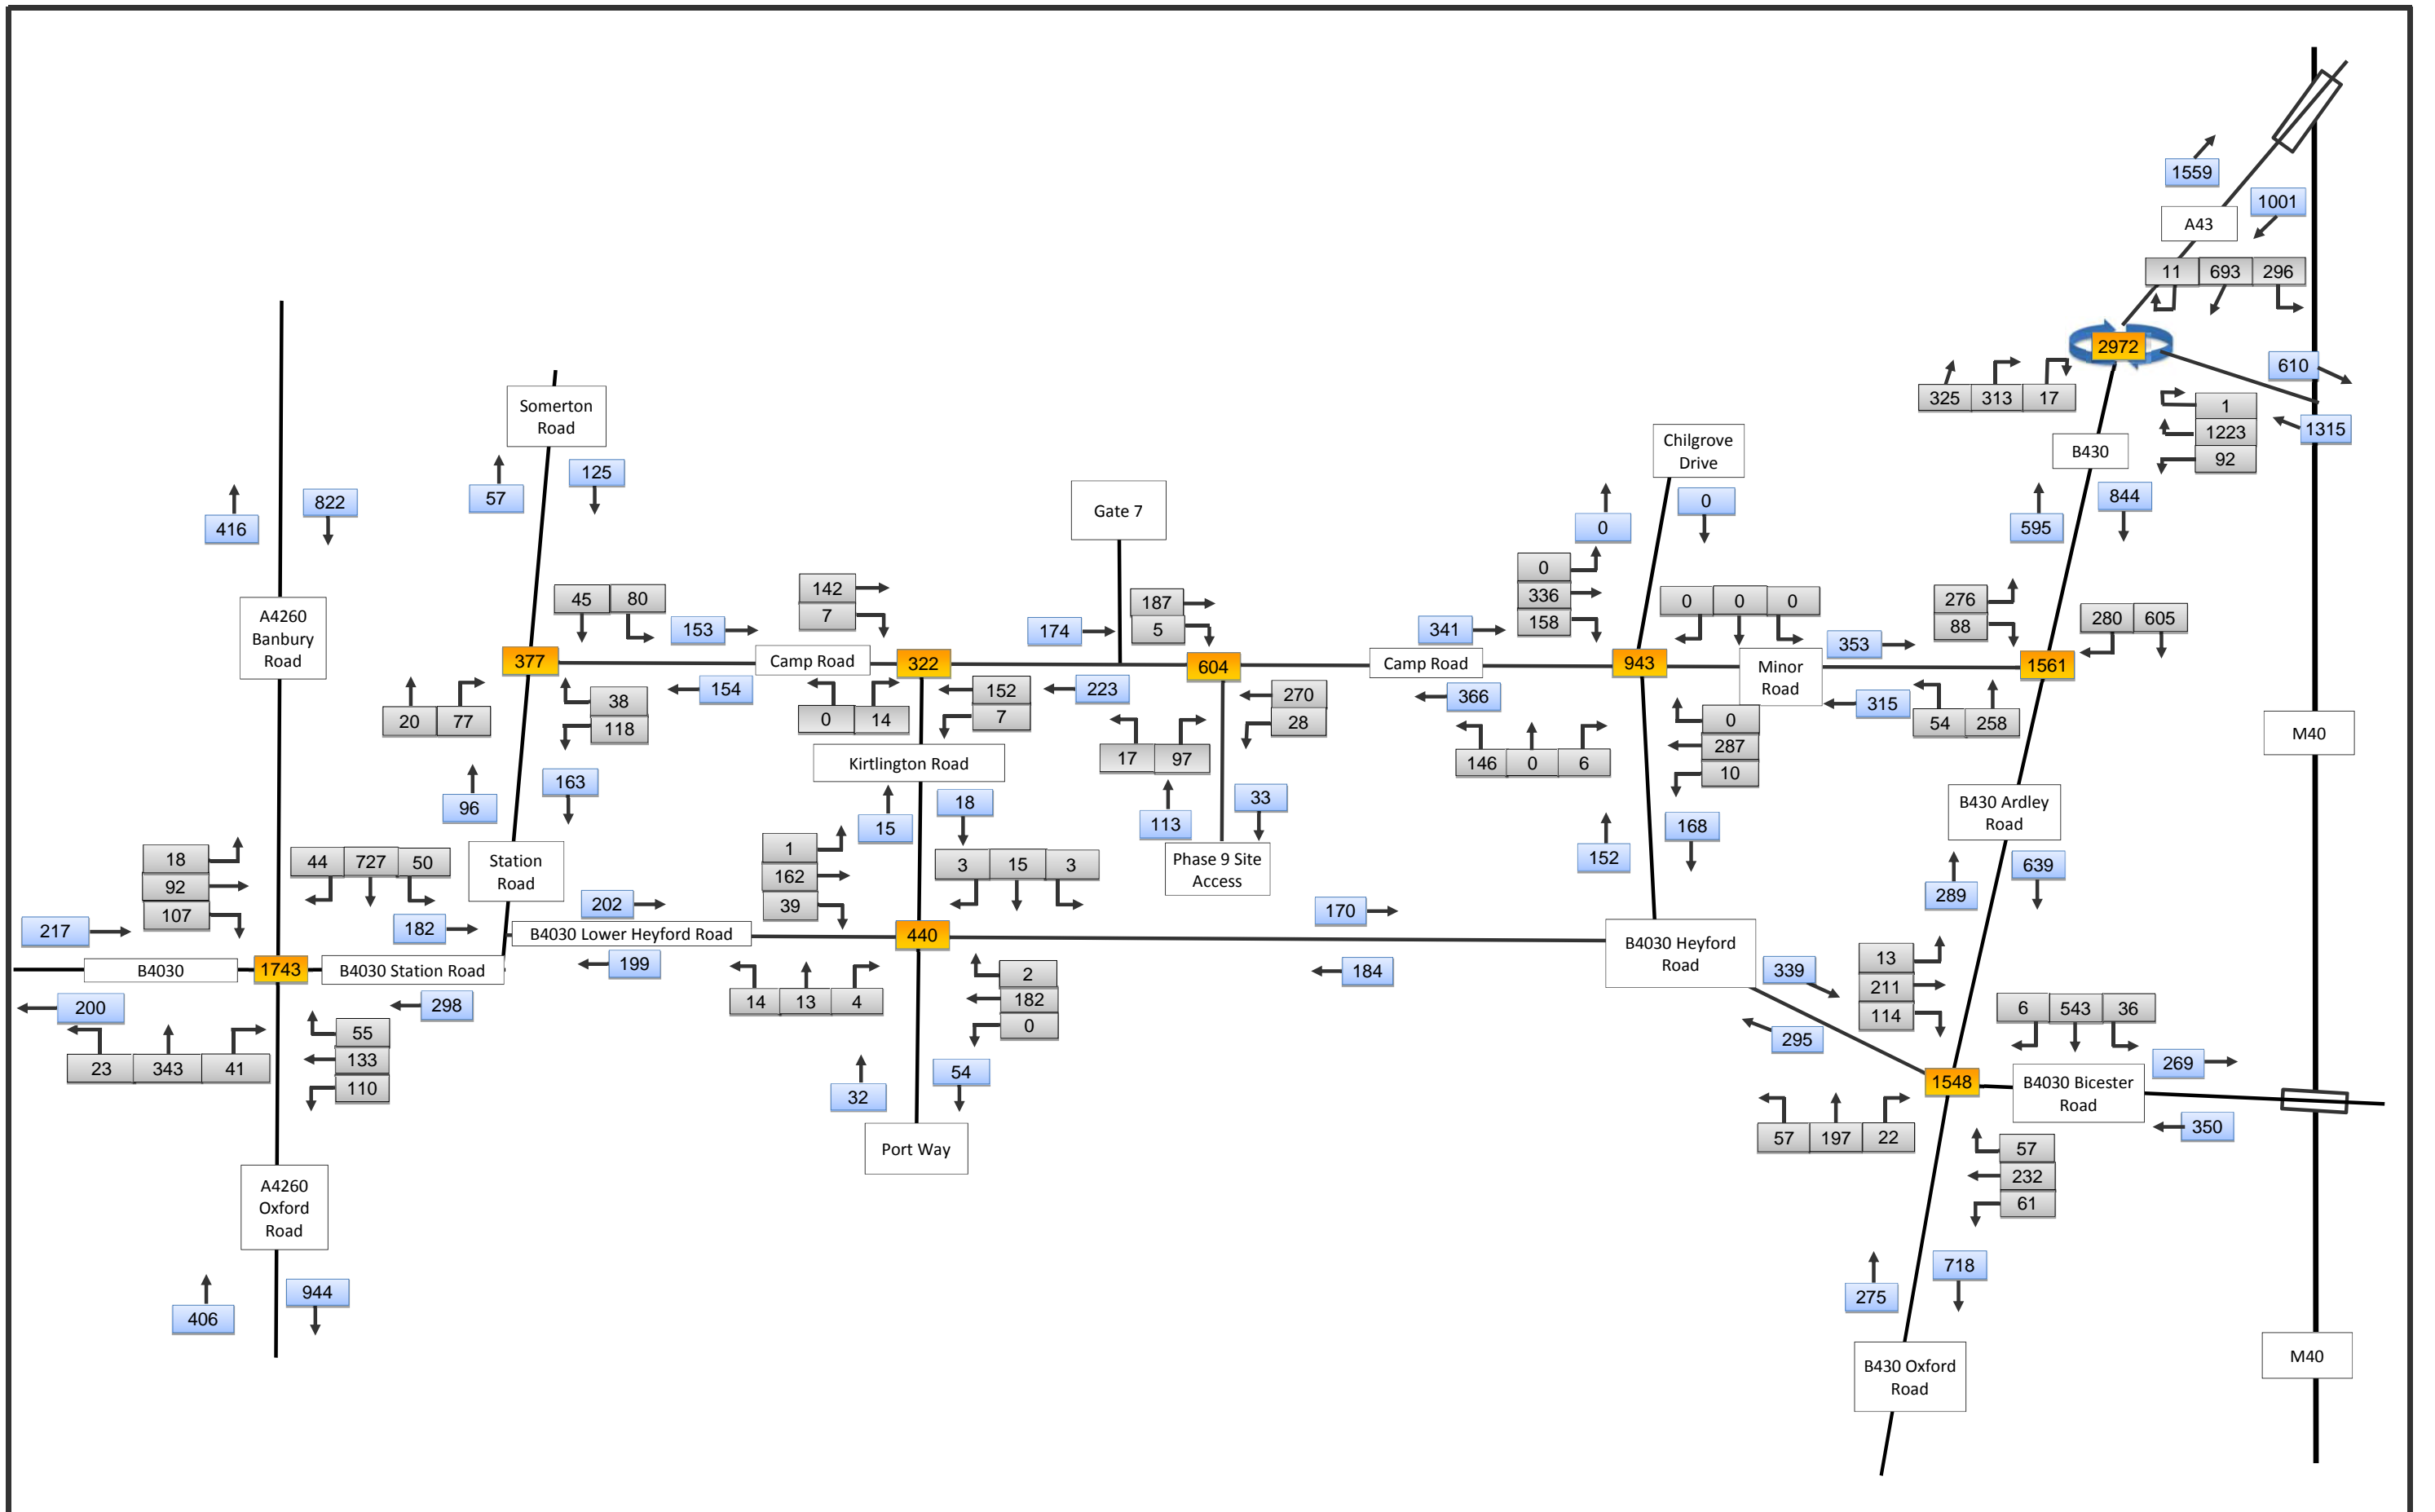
1559
1001
A43
11 693 296
2972
610
325 313 17
1
1223
92
1315
B430
844
595
Chilgrove Drive
0
0
0
336
158
Somerton Road
57
125
416
822
Gate 7
A4260 Banbury Road
45 80
153
142
7
174
187
5
341
0 0 0
276
88
353
280 605
377
Camp Road
322
604
Camp Road
943
Minor Road
1561
20 77
38
118
154
0 14
152
7
223
270
28
366
315
54 258
M40
Kirtlington Road
17 97
146 0 6
0
287
10
96
163
15
18
113
33
168
152
B430 Ardley Road
18
92
107
44 727 50
Station Road
1
162
39
3 15 3
Phase 9 Site Access
639
289
217
182
202
170
B4030 Lower Heyford Road
440
B4030 Heyford Road
13
211
114
B4030
1743
B4030 Station Road
199
14 13 4
2
182
0
184
339
6 543 36
200
298
295
269
23 343 41
55
133
110
54
32
1548
B4030 Bicester Road
Port Way
57 197 22
350
57
232
61
A4260 Oxford Road
718
406
944
275
B430 Oxford Road
M40